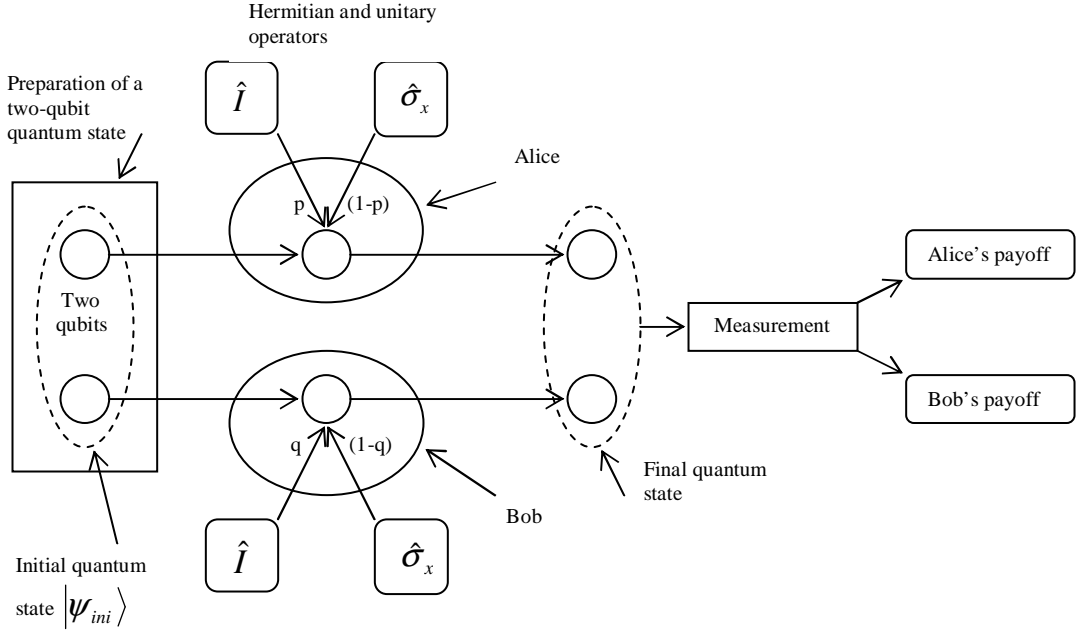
Hermitian and unitary operators

Preparation of a two-qubit quantum state

$\hat{I}$

$\hat{\sigma}_x$

Alice

p

(1-p)

Two qubits

Alice's payoff

Measurement

Bob's payoff

q

(1-q)

Final quantum state

Bob

$\hat{I}$

$\hat{\sigma}_x$

Initial quantum state $\left|\psi_{ini}\right\rangle$